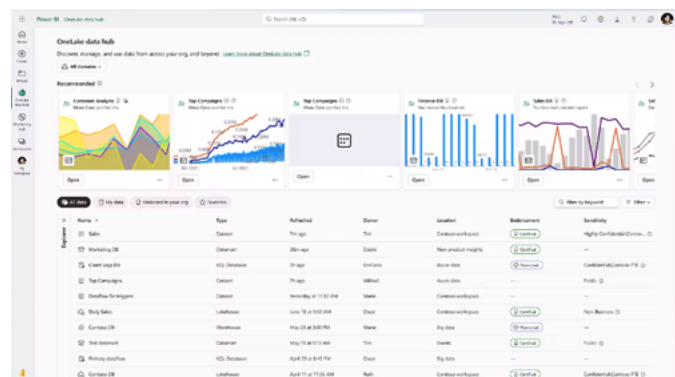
Power BI OneLake data hub

Search (Alt + Q)

Home
Create
Browse
OneLake data hub
Monitoring hub
Workspaces
My workspace

OneLake data hub

Discover, manage, and use data from across your org, and beyond. Learn more about OneLake data hub

All domains

Recommended

Customer Analysis
Top Campaigns
Top Campaigns
Finance DB
Sales DB

Open
Open
Open
Open
Open

All items | My data | Endorsed in your org | Favorites

Filter by keyword | Filter

Explorer

| Name | Type | Refreshed | Owner | Location | Endorsement | Sensitivity |
|---|---|---|---|---|---|---|
| Sales | Dataset | 7m ago | Tim | Contoso workspace | Certified | Highly Confidential\Contoso... |
| Marketing DB | Datamart | 28m ago | Dotch | New product insights | Certified | — |
| Client orgs DB | KQL Database | 3h ago | Emiliano | Azure data | Promoted | Confidential\Contoso FTE |
| Top Campaigns | Dataset | 3h ago | Mikhail | Contoso workspace | — | Public |
| Dataflow for triggers | Dataset | Yesterday at 11:42 AM | Marie | Contoso workspace | — | — |
| Daily Sales | Lakehouse | June 15 at 9:02 AM | Dace | Contoso workspace | Certified | Non Business |
| Contoso DB | Warehouse | May 23 at 3:00 PM | Dace | Big data | Promoted | — |
| Test datamart | Datamart | May 15 at 5:15 AM | Tim | Events | Certified | Public |
| Primary dataflow | KQL Database | April 28 at 3:03 PM | Marie | Azure data | — | — |
| Contoso DB | Lakehouse | April 11 at 11:55 AM | Ruth | Contoso workspace | Certified | Confidential\Contoso FTE |